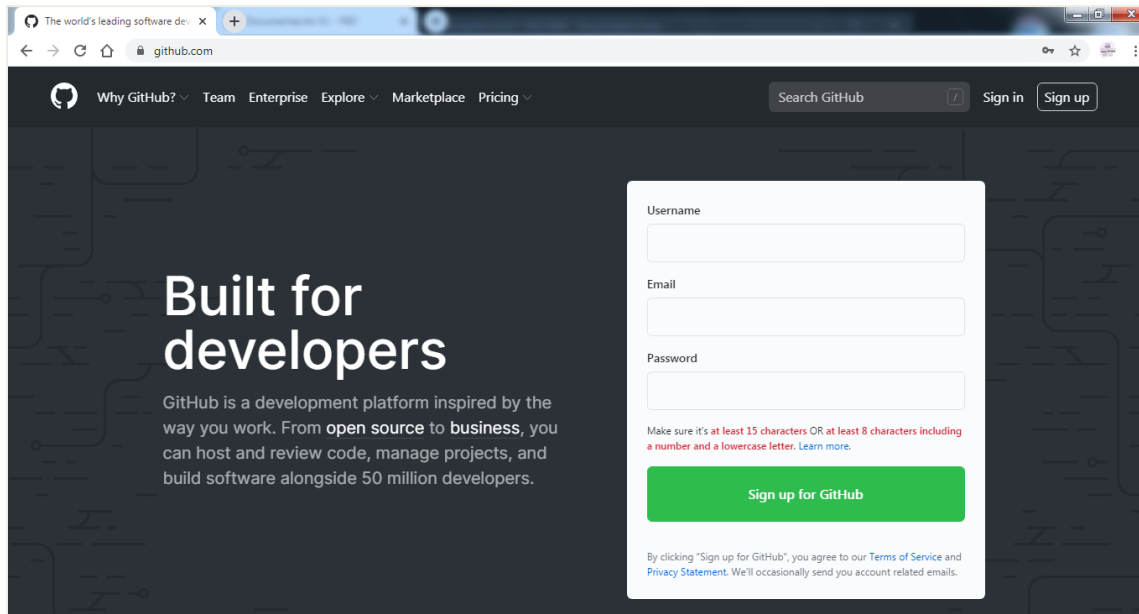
The world's leading software dev ×

github.com

Why GitHub? Team Enterprise Explore Marketplace Pricing

Search GitHub /

Sign in Sign up

Built for developers

GitHub is a development platform inspired by the way you work. From open source to business, you can host and review code, manage projects, and build software alongside 50 million developers.

Username

Email

Password

Make sure it's at least 15 characters OR at least 8 characters including a number and a lowercase letter. Learn more.

Sign up for GitHub

By clicking "Sign up for GitHub", you agree to our Terms of Service and Privacy Statement. We'll occasionally send you account related emails.